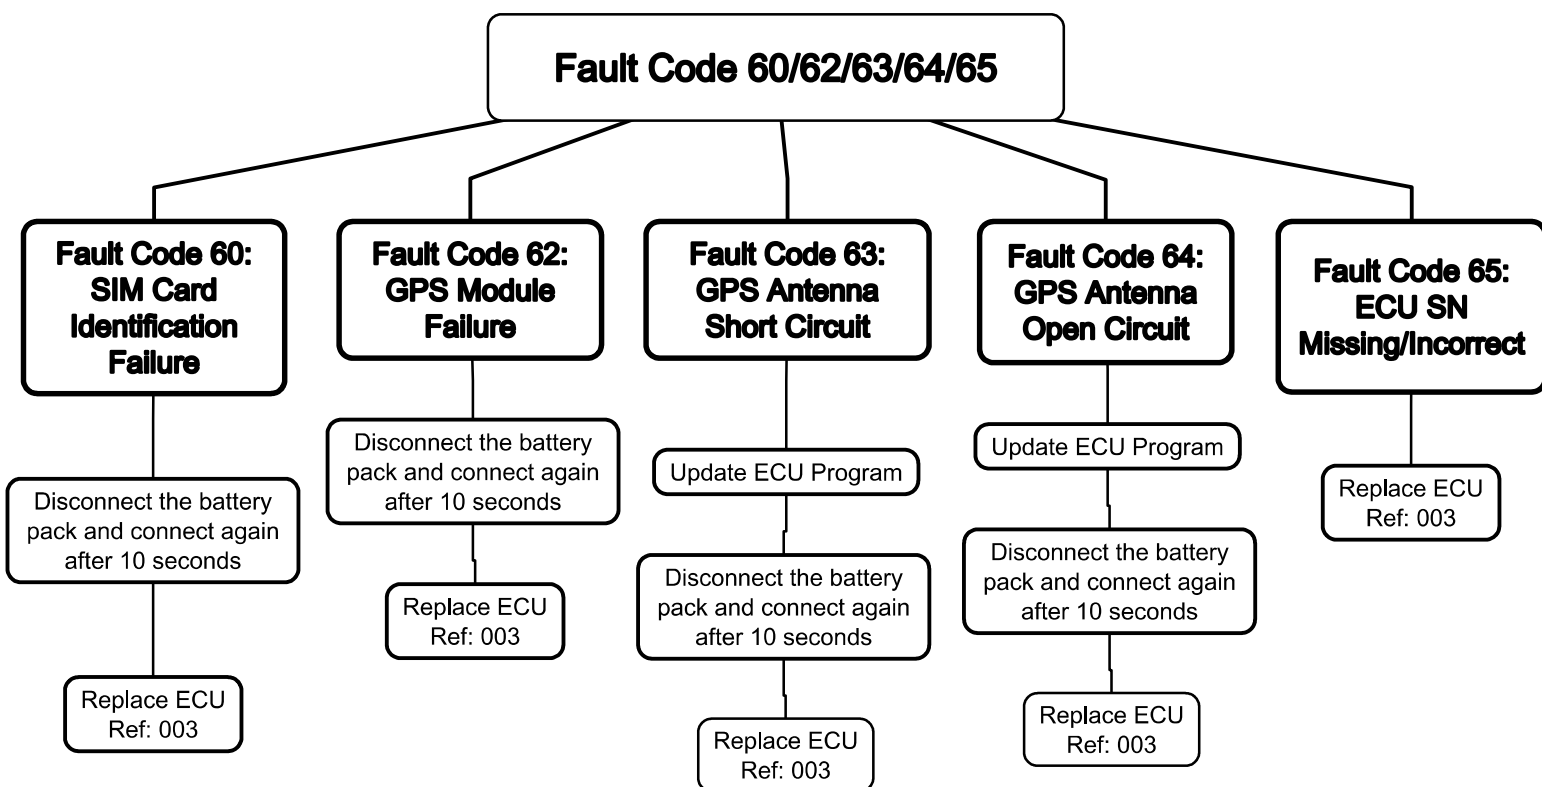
Fault Code 60/62/63/64/65

Fault Code 60: SIM Card Identification Failure

Disconnect the battery pack and connect again after 10 seconds

Replace ECU Ref: 003

Fault Code 62: GPS Module Failure

Disconnect the battery pack and connect again after 10 seconds

Replace ECU Ref: 003

Fault Code 63: GPS Antenna Short Circuit

Update ECU Program

Disconnect the battery pack and connect again after 10 seconds

Replace ECU Ref: 003

Fault Code 64: GPS Antenna Open Circuit

Update ECU Program

Disconnect the battery pack and connect again after 10 seconds

Replace ECU Ref: 003

Fault Code 65: ECU SN Missing/Incorrect

Replace ECU Ref: 003